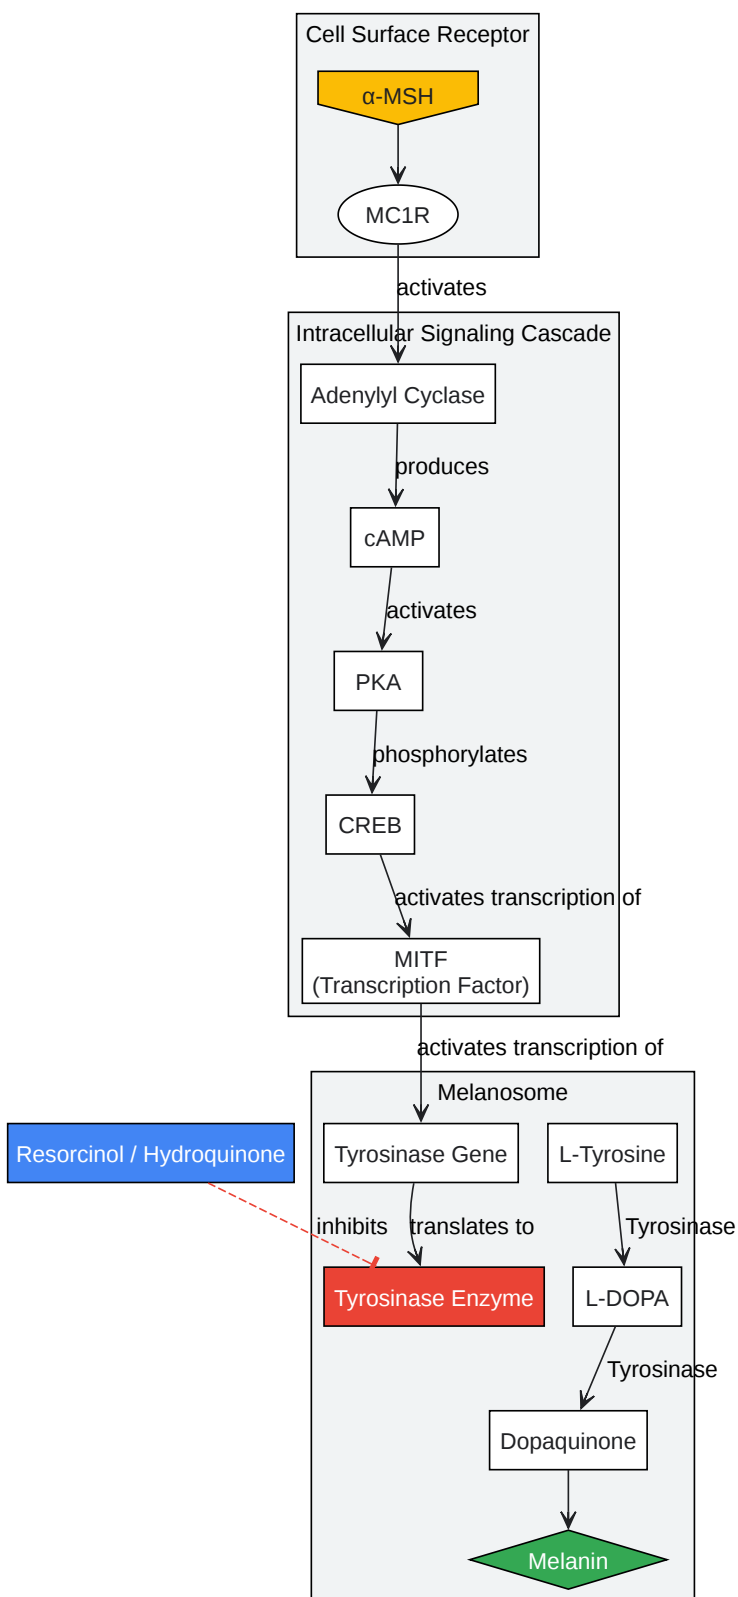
Cell Surface Receptor

α-MSH

MC1R

activates

Intracellular Signaling Cascade

Adenylyl Cyclase

produces

cAMP

activates

PKA

phosphorylates

CREB

activates transcription of

MITF
(Transcription Factor)

activates transcription of

Melanosome

Resorcinol / Hydroquinone

Tyrosinase Gene

L-Tyrosine

inhibits

translates to

Tyrosinase

Tyrosinase Enzyme

L-DOPA

Tyrosinase

Dopaquinone

Melanin